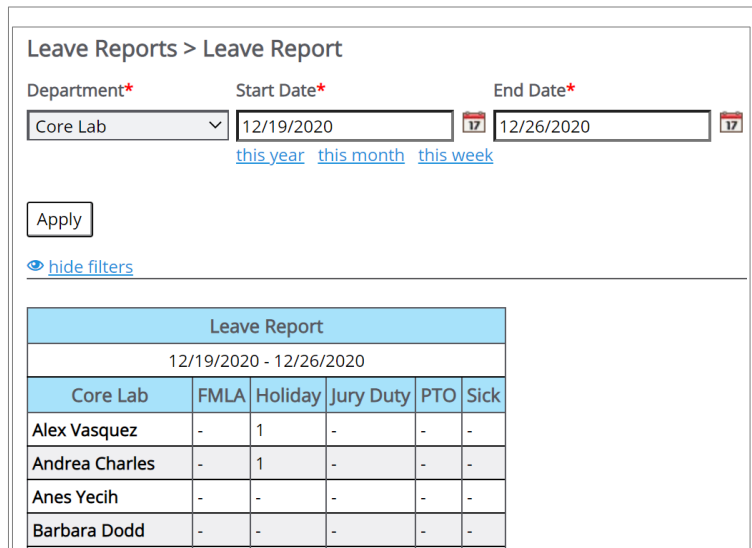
Leave Reports > Leave Report

Department*
Core Lab

Start Date*
12/19/2020

End Date*
12/26/2020

this year this month this week

Apply

hide filters

| Leave Report | | | | | |
|---|---|---|---|---|---|
| 12/19/2020 - 12/26/2020 | | | | | |
| Core Lab | FMLA | Holiday | Jury Duty | PTO | Sick |
| Alex Vasquez | - | 1 | - | - | - |
| Andrea Charles | - | 1 | - | - | - |
| Anes Yecih | - | - | - | - | - |
| Barbara Dodd | - | - | - | - | - |